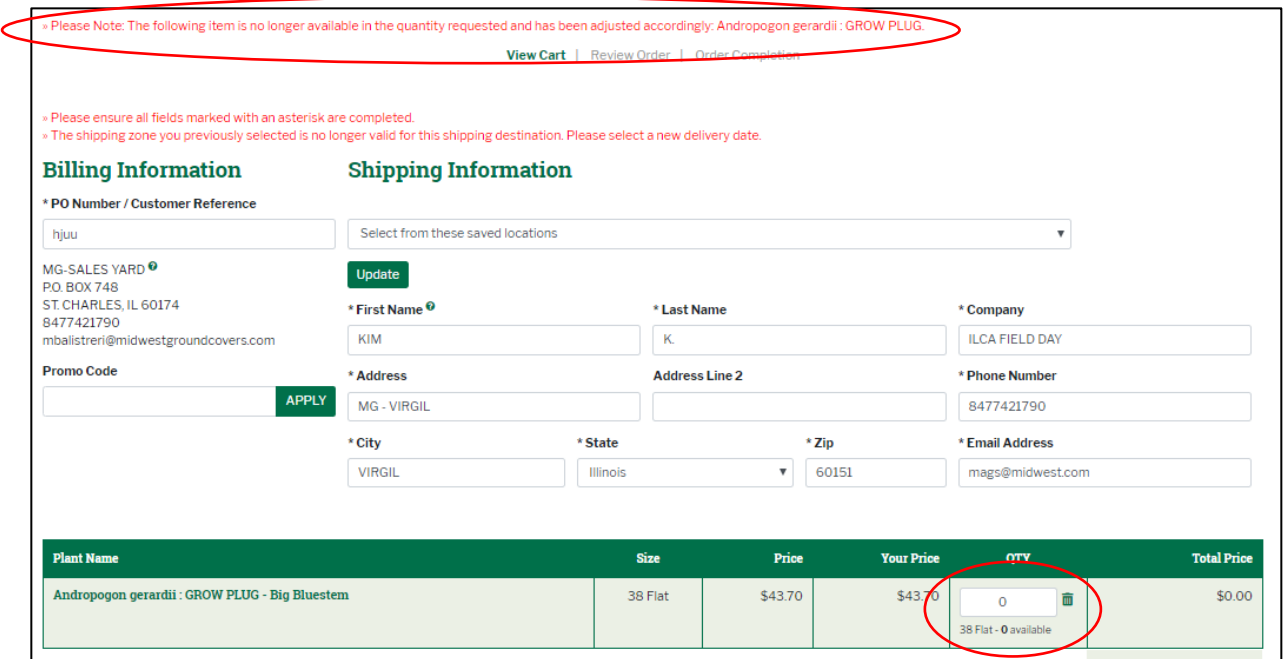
» Please Note: The following item is no longer available in the quantity requested and has been adjusted accordingly: Andropogon gerardii : GROW PLUG.

View Cart | Review Order | Order Completion

» Please ensure all fields marked with an asterisk are completed.
» The shipping zone you previously selected is no longer valid for this shipping destination. Please select a new delivery date.

Billing Information

* PO Number / Customer Reference

hjuu

MG-SALES YARD
P.O. BOX 748
ST. CHARLES, IL 60174
8477421790
mbalistreri@midwestgroundcovers.com

Promo Code

APPLY

Shipping Information

Select from these saved locations

Update

* First Name

KIM

* Last Name

K.

* Company

ILCA FIELD DAY

* Address

MG - VIRGIL

Address Line 2

* Phone Number

8477421790

* City

VIRGIL

* State

Illinois

* Zip

60151

* Email Address

mags@midwest.com

| Plant Name | Size | Price | Your Price | QTY | Total Price |
|---|---|---|---|---|---|
| Andropogon gerardii : GROW PLUG - Big Bluestem | 38 Flat | $43.70 | $43.70 | 0 38 Flat - 0 available | $0.00 |